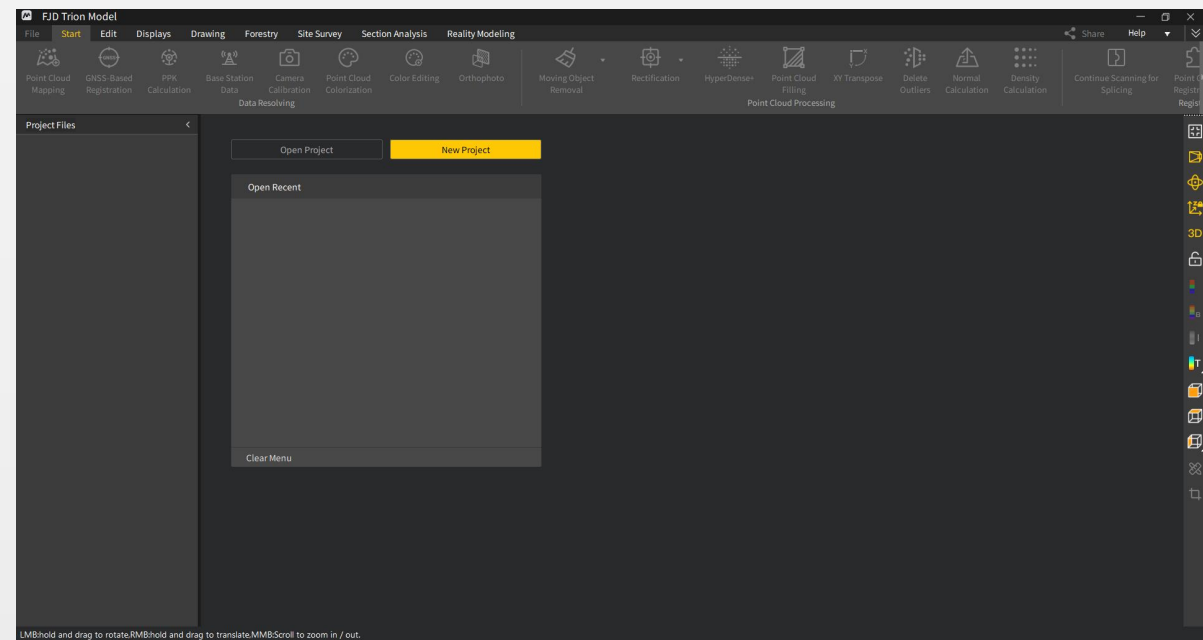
FJD Trion Model

File Start Edit Displays Drawing Forestry Site Survey Section Analysis Reality Modeling

Share Help

Point Cloud Mapping
GNSS-Based Registration
PPK Calculation
Base Station Data
Camera Calibration
Point Cloud Colorization
Color Editing
Orthophoto
Data Resolving

Moving Object Removal
Rectification
HyperDense+
Point Cloud Filling
XY Transpose
Delete Outliers
Normal Calculation
Density Calculation
Point Cloud Processing

Continue Scanning for Splicing
Point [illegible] Registr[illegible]
Regist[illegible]

Project Files

Open Project
New Project

Open Recent

Clear Menu

3D

LMB:hold and drag to rotate.RMB:hold and drag to translate.MMB:Scroll to zoom in / out.